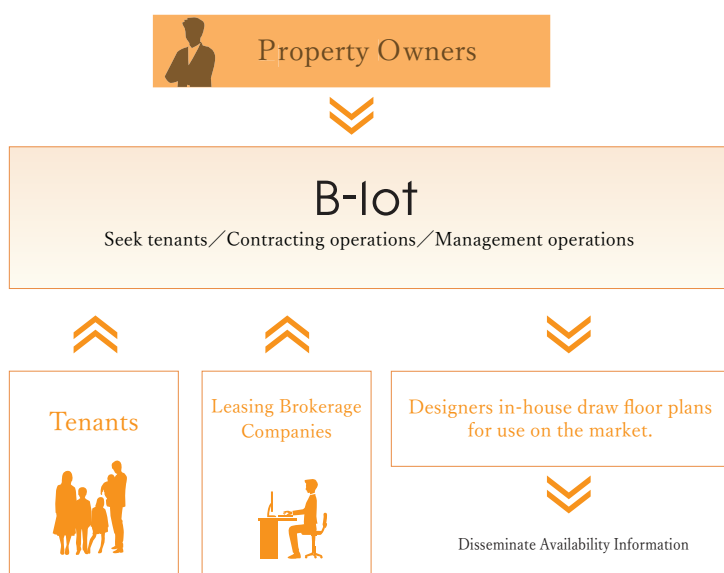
Property Owners

B-lot

Seek tenants／Contracting operations／Management operations

Tenants

Leasing Brokerage Companies

Designers in-house draw floor plans for use on the market.

Disseminate Availability Information